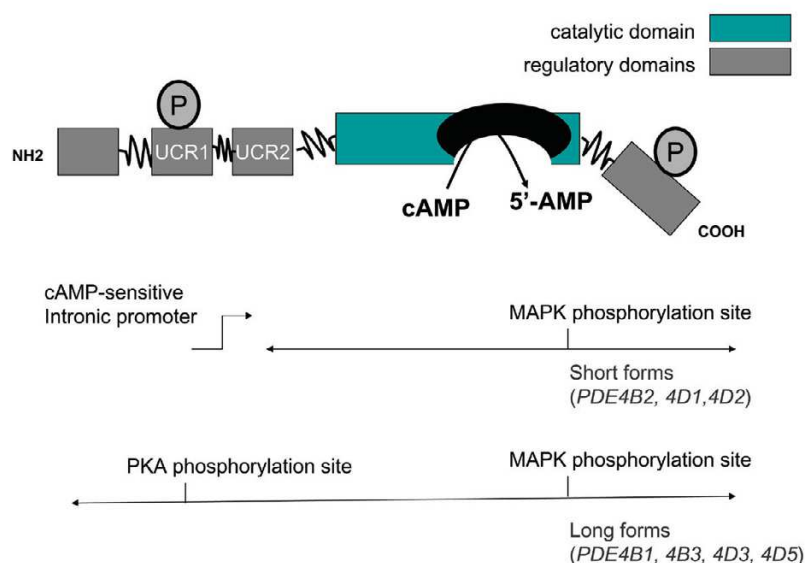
catalytic domain
regulatory domains

P
NH2
UCR1
UCR2
cAMP
5'-AMP
P
COOH

cAMP-sensitive Intronic promoter

MAPK phosphorylation site

Short forms (*PDE4B2, 4D1,4D2*)

PKA phosphorylation site

MAPK phosphorylation site

Long forms (*PDE4B1, 4B3, 4D3, 4D5*)